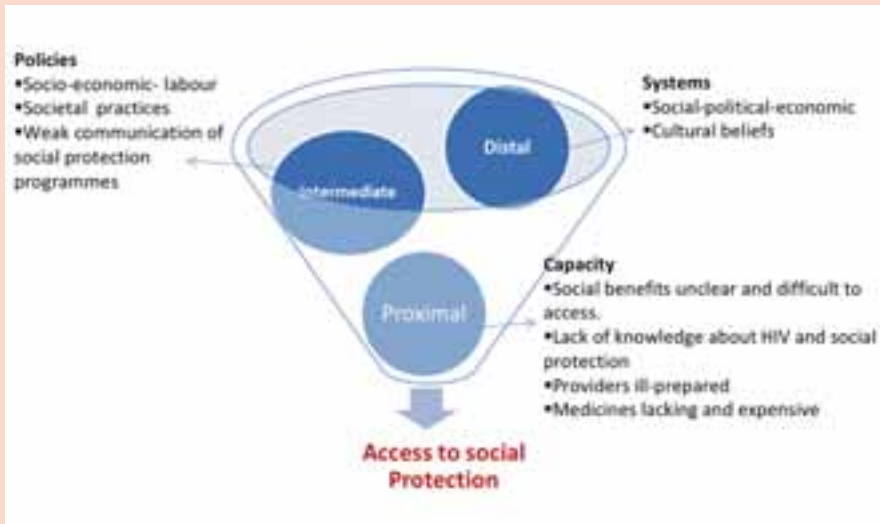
Policies
•Socio-economic- labour
•Societal practices
•Weak communication of social protection programmes

Systems
•Social-political-economic
•Cultural beliefs

Distal

Intermediate

Proximal

Capacity
•Social benefits unclear and difficult to access.
•Lack of knowledge about HIV and social protection
•Providers ill-prepared
•Medicines lacking and expensive

Access to social Protection